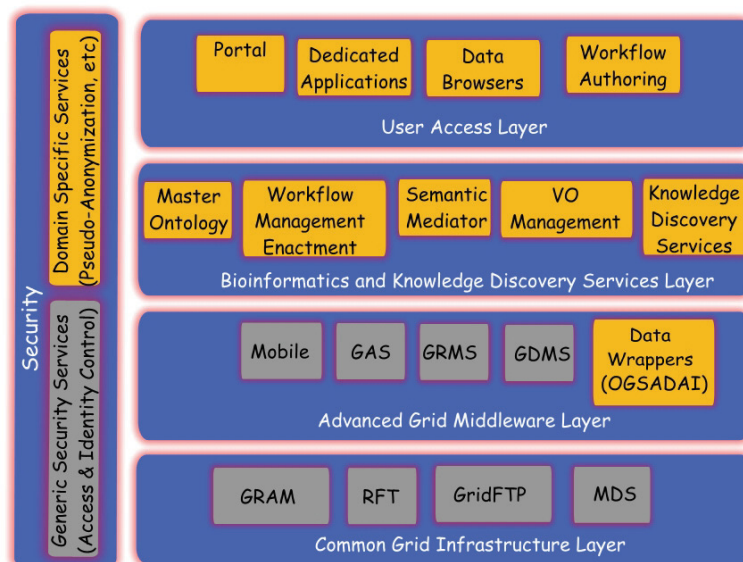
Security

Domain Specific Services (Pseudo-Anonymization, etc)

Generic Security Services (Access & Identity Control)

Portal

Dedicated Applications

Data Browsers

Workflow Authoring

User Access Layer

Master Ontology

Workflow Management Enactment

Semantic Mediator

VO Management

Knowledge Discovery Services

Bioinformatics and Knowledge Discovery Services Layer

Mobile

GAS

GRMS

GDMS

Data Wrappers (OGSADAI)

Advanced Grid Middleware Layer

GRAM

RFT

GridFTP

MDS

Common Grid Infrastructure Layer